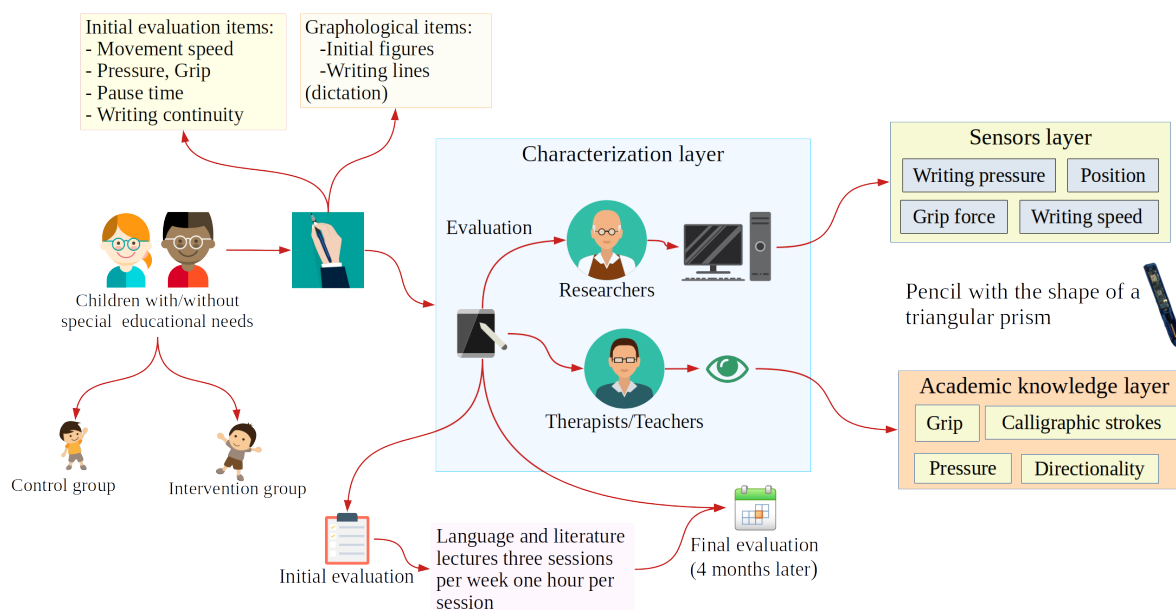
Initial evaluation items:
- Movement speed
- Pressure, Grip
- Pause time
- Writing continuity

Graphological items:
-Initial figures
-Writing lines
(dictation)

Characterization layer

Evaluation

Researchers

Therapists/Teachers

Sensors layer

Writing pressure
Position
Grip force
Writing speed

Pencil with the shape of a triangular prism

Academic knowledge layer

Grip
Calligraphic strokes
Pressure
Directionality

Children with/without special educational needs

Control group

Intervention group

Initial evaluation

Language and literature lectures three sessions per week one hour per session

Final evaluation
(4 months later)